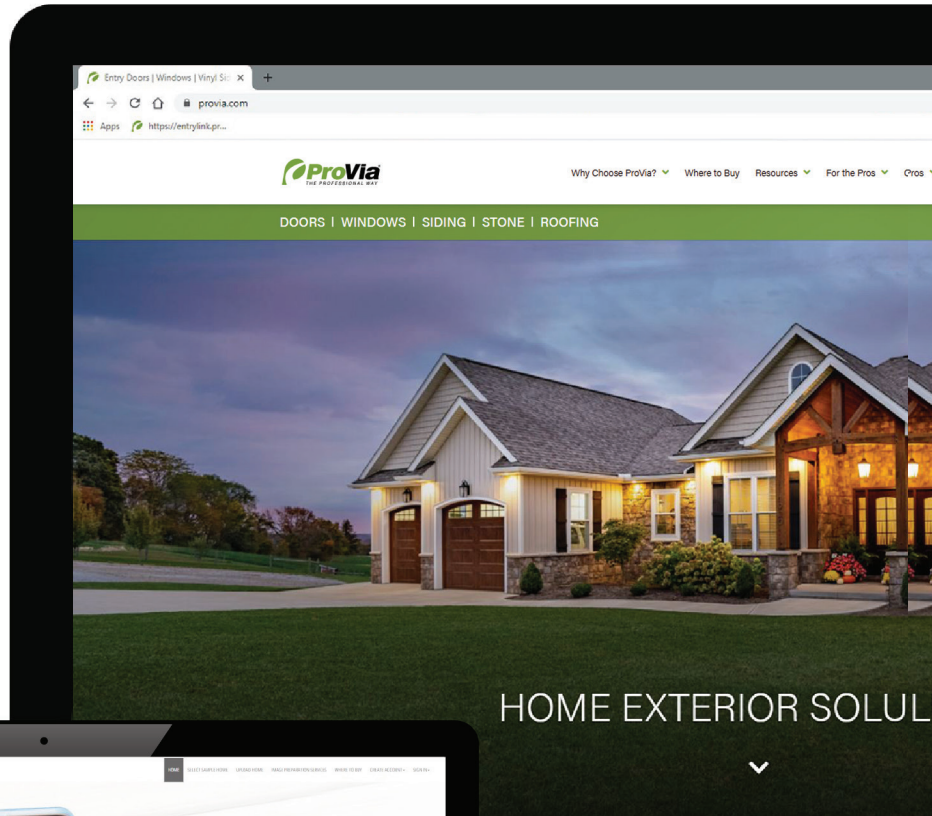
Entry Doors | Windows | Vinyl Si ×

provia.com

Apps https://entrylink.pr...

ProVia
THE PROFESSIONAL WAY

Why Choose ProVia? Where to Buy Resources For the Pros Pros

DOORS | WINDOWS | SIDING | STONE | ROOFING

HOME EXTERIOR SOLUL

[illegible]